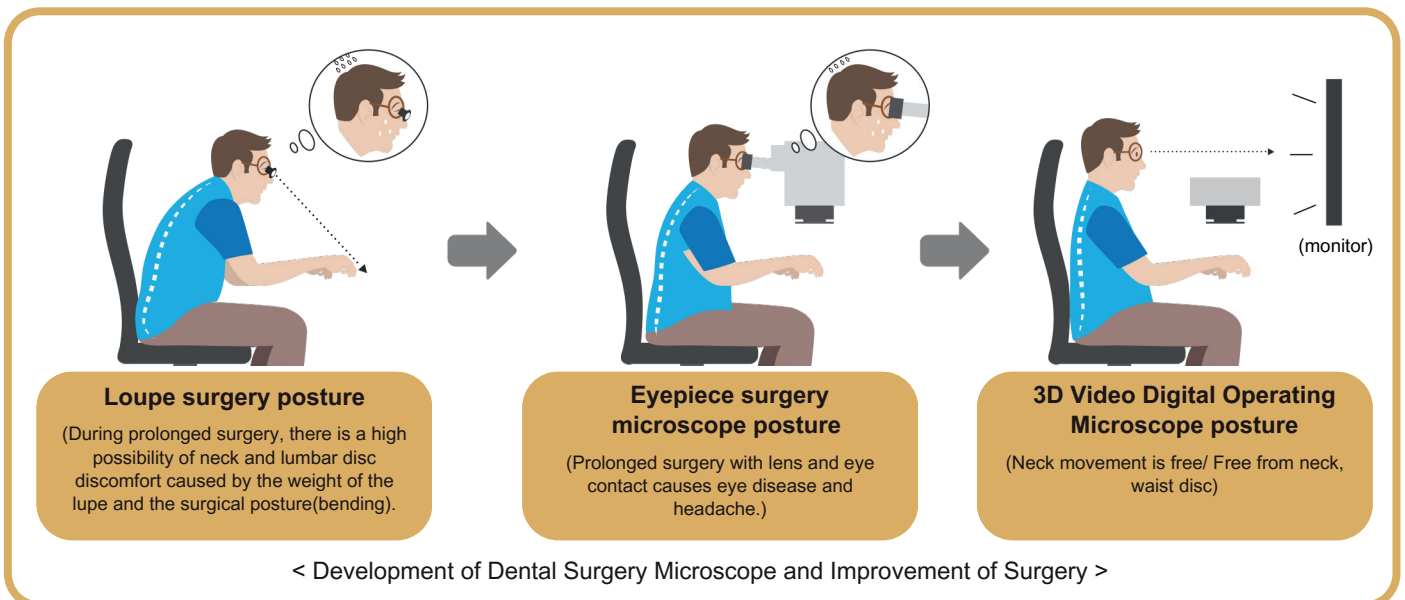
(monitor)

**Loupe surgery posture**

(During prolonged surgery, there is a high possibility of neck and lumbar disc discomfort caused by the weight of the lupe and the surgical posture(bending).

**Eyepiece surgery microscope posture**

(Prolonged surgery with lens and eye contact causes eye disease and headache.)

**3D Video Digital Operating Microscope posture**

(Neck movement is free/ Free from neck, waist disc)

< Development of Dental Surgery Microscope and Improvement of Surgery >